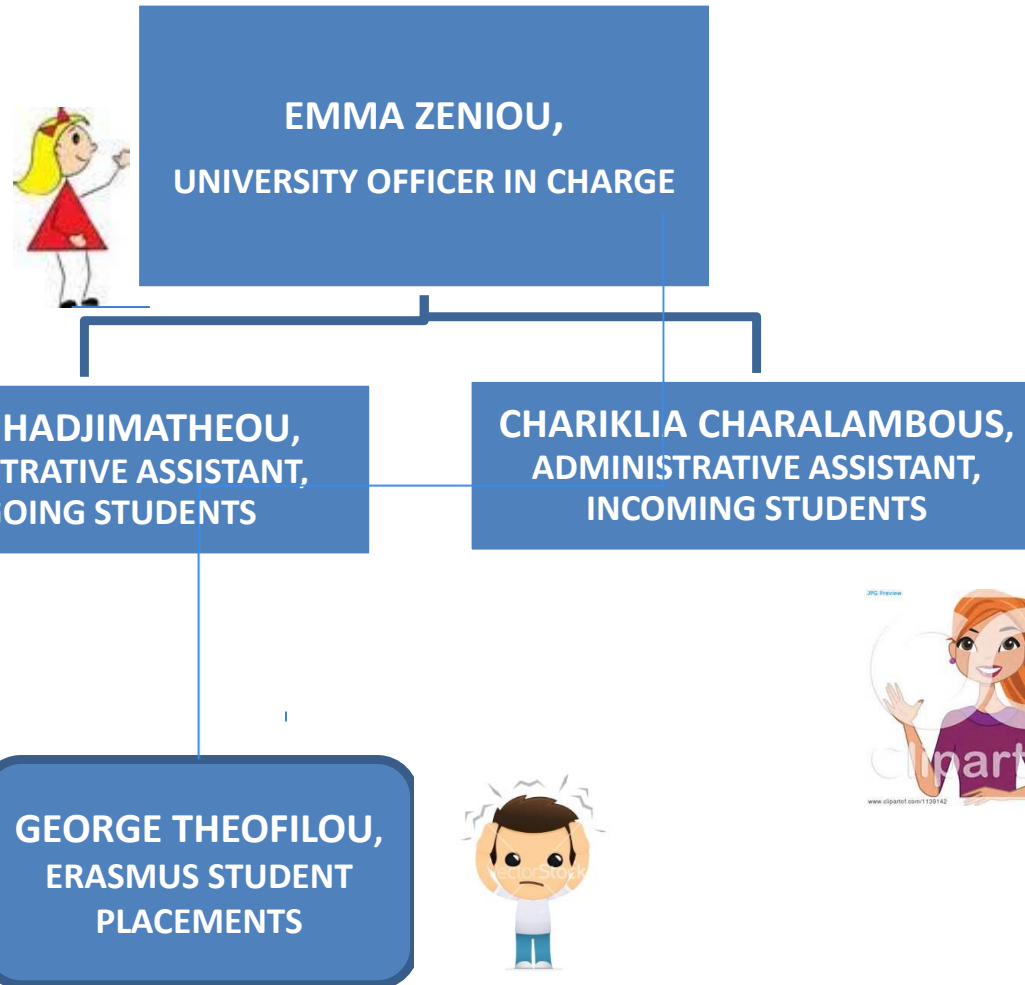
EMMA ZENIOU,
UNIVERSITY OFFICER IN CHARGE

HADJIMATHEOU,
TRATIVE ASSISTANT,
OING STUDENTS

CHARIKLIA CHARALAMBOUS,
ADMINISTRATIVE ASSISTANT,
INCOMING STUDENTS

JPG Preview

clipart
www.clipartof.com/1139142

GEORGE THEOFILOU,
ERASMUS STUDENT
PLACEMENTS

VectorStock